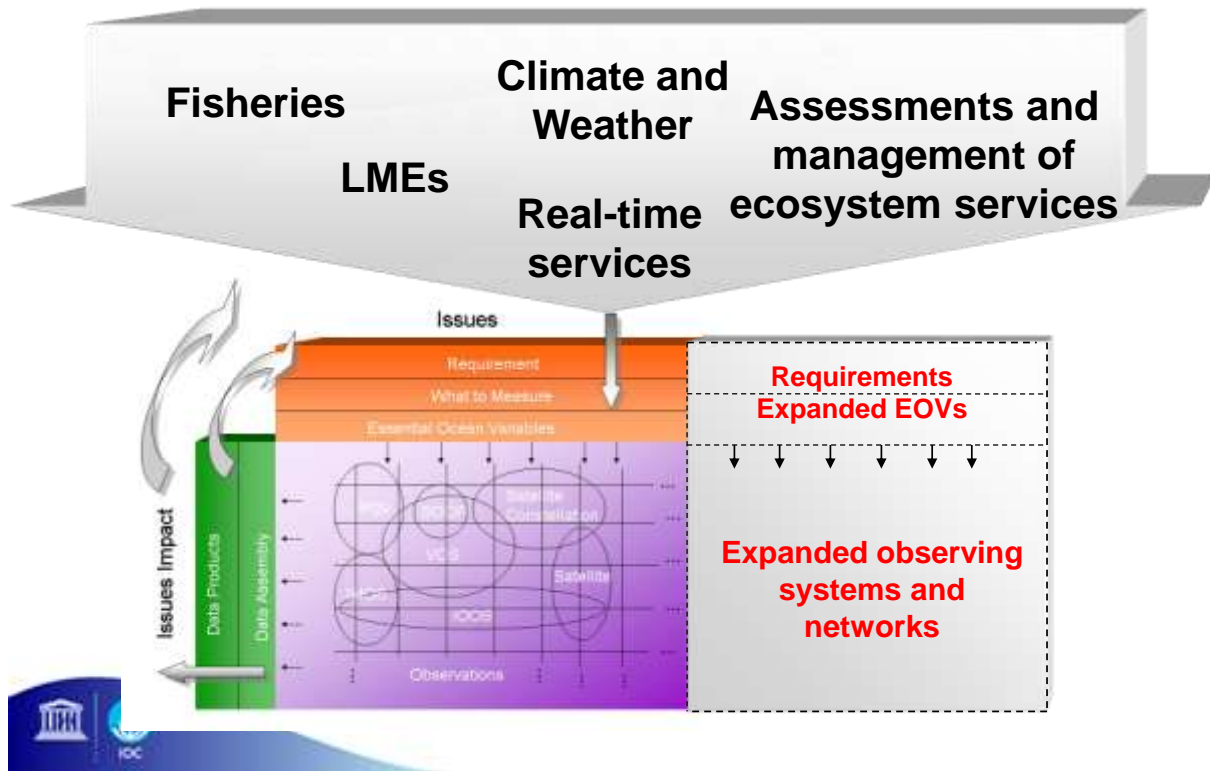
Fisheries

Climate and Weather

Assessments and management of ecosystem services

LMEs

Real-time services

Issues

Requirement

What to Measure

Essential Ocean Variables

Requirements

Expanded EOVs

Issues Impact

Data Products

Data Assembly

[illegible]

GO-SHIP

Satellite Constellation

VOS

Satellite

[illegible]

IOOS

Observations

Expanded observing systems and networks

IOC